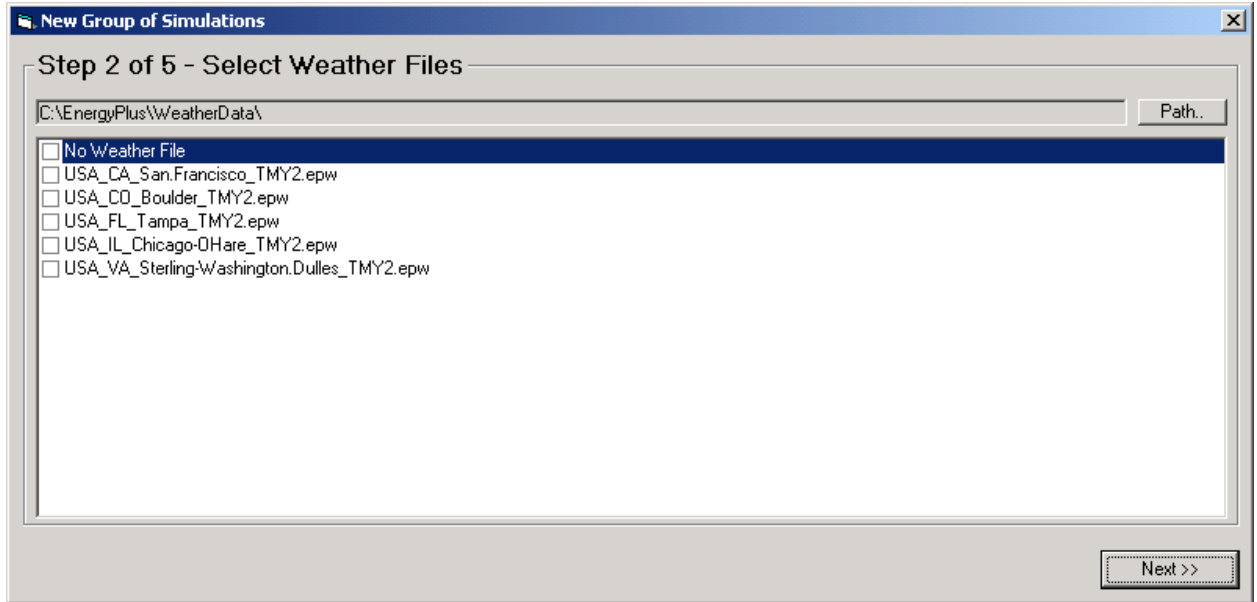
New Group of Simulations

Step 2 of 5 - Select Weather Files

C:\EnergyPlus\WeatherData\

Path..

No Weather File
USA_CA_San.Francisco_TMY2.epw
USA_CO_Boulder_TMY2.epw
USA_FL_Tampa_TMY2.epw
USA_IL_Chicago-OHare_TMY2.epw
USA_VA_Sterling-Washington.Dulles_TMY2.epw

Next >>